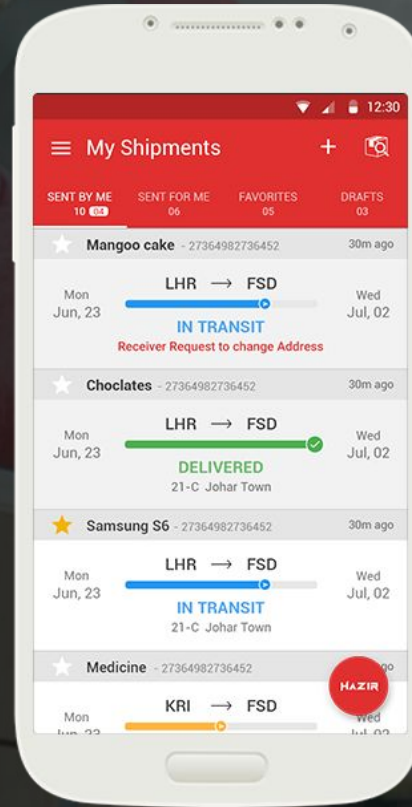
12:30

My Shipments

SENT BY ME 10 04
SENT FOR ME 06
FAVORITES 05
DRAFTS 03

Mangoo cake - 27364982736452 30m ago
Mon Jun, 23
LHR → FSD
IN TRANSIT
Receiver Request to change Address
Wed Jul, 02

Choclates - 27364982736452 30m ago
Mon Jun, 23
LHR → FSD
DELIVERED
21-C Johar Town
Wed Jul, 02

Samsung S6 - 27364982736452 30m ago
Mon Jun, 23
LHR → FSD
IN TRANSIT
21-C Johar Town
Wed Jul, 02

Medicine - 27364982736452
Mon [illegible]
KRI → FSD
Wed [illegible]

HAZIR